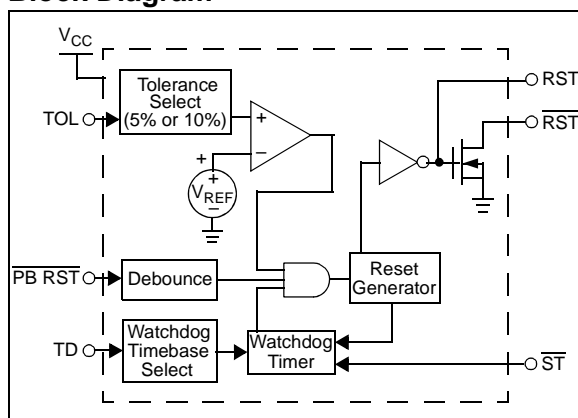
Block Diagram

$V_{CC}$

Tolerance Select (5% or 10%)

TOL

+

−

+

−

$V_{REF}$

RST

$\overline{RST}$

$\overline{PB\ RST}$

Debounce

Reset Generator

TD

Watchdog Timebase Select

Watchdog Timer

$\overline{ST}$